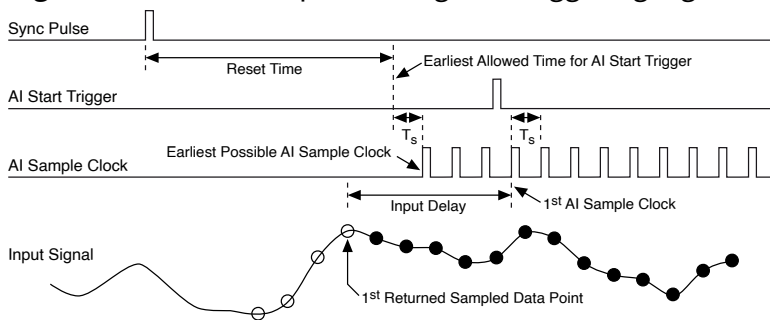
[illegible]

Sync Pulse

Reset Time

Earliest Allowed Time for AI Start Trigger

AI Start Trigger

$T_s$

$T_s$

Earliest Possible AI Sample Clock

AI Sample Clock

Input Delay

1$^{st}$ AI Sample Clock

Input Signal

1$^{st}$ Returned Sampled Data Point